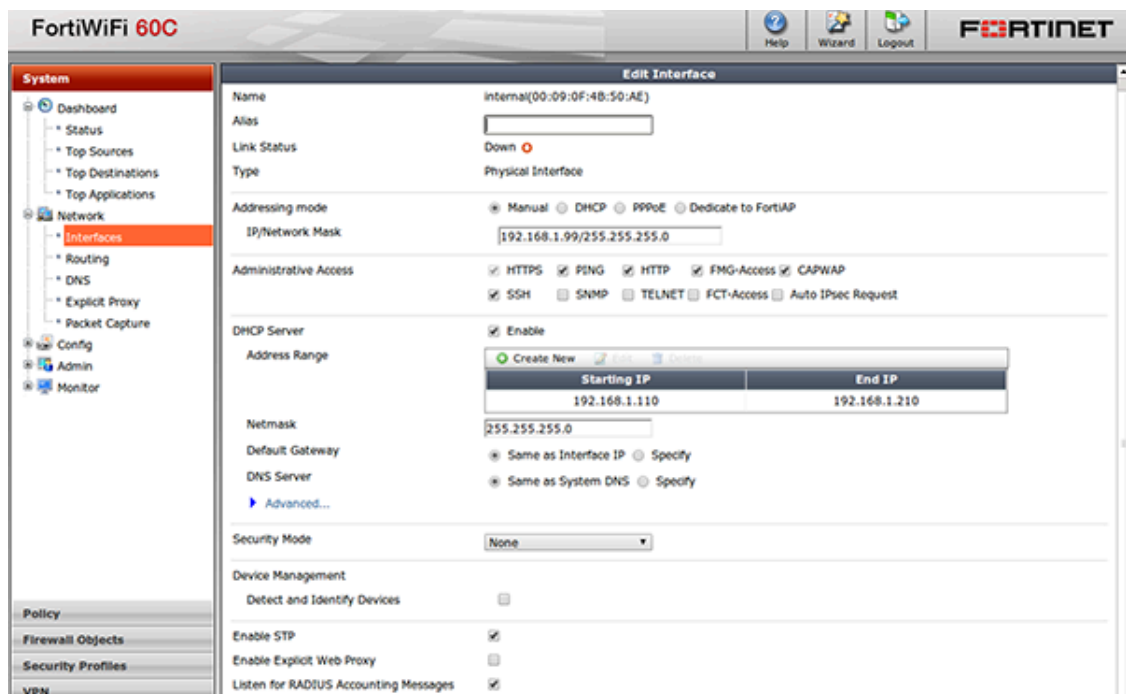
FortiWiFi 60C

Help Wizard Logout

FURTINET

System

Dashboard
Status
Top Sources
Top Destinations
Top Applications
Network
Interfaces
Routing
DNS
Explicit Proxy
Packet Capture
Config
Admin
Monitor

Policy
Firewall Objects
Security Profiles
VPN

Edit Interface

Name internal(00:09:0F:4B:50:AE)
Alias
Link Status Down
Type Physical Interface

Addressing mode Manual DHCP PPPoE Dedicate to FortiAP
IP/Network Mask 192.168.1.99/255.255.255.0

Administrative Access HTTPS PING HTTP FMG-Access CAPWAP SSH SNMP TELNET FCT-Access Auto IPsec Request

DHCP Server Enable
Address Range
Create New Edit Delete

| Starting IP | End IP |
|---|---|
| 192.168.1.110 | 192.168.1.210 |

Netmask 255.255.255.0
Default Gateway Same as Interface IP Specify
DNS Server Same as System DNS Specify
Advanced...

Security Mode None

Device Management
Detect and Identify Devices

Enable STP
Enable Explicit Web Proxy
Listen for RADIUS Accounting Messages